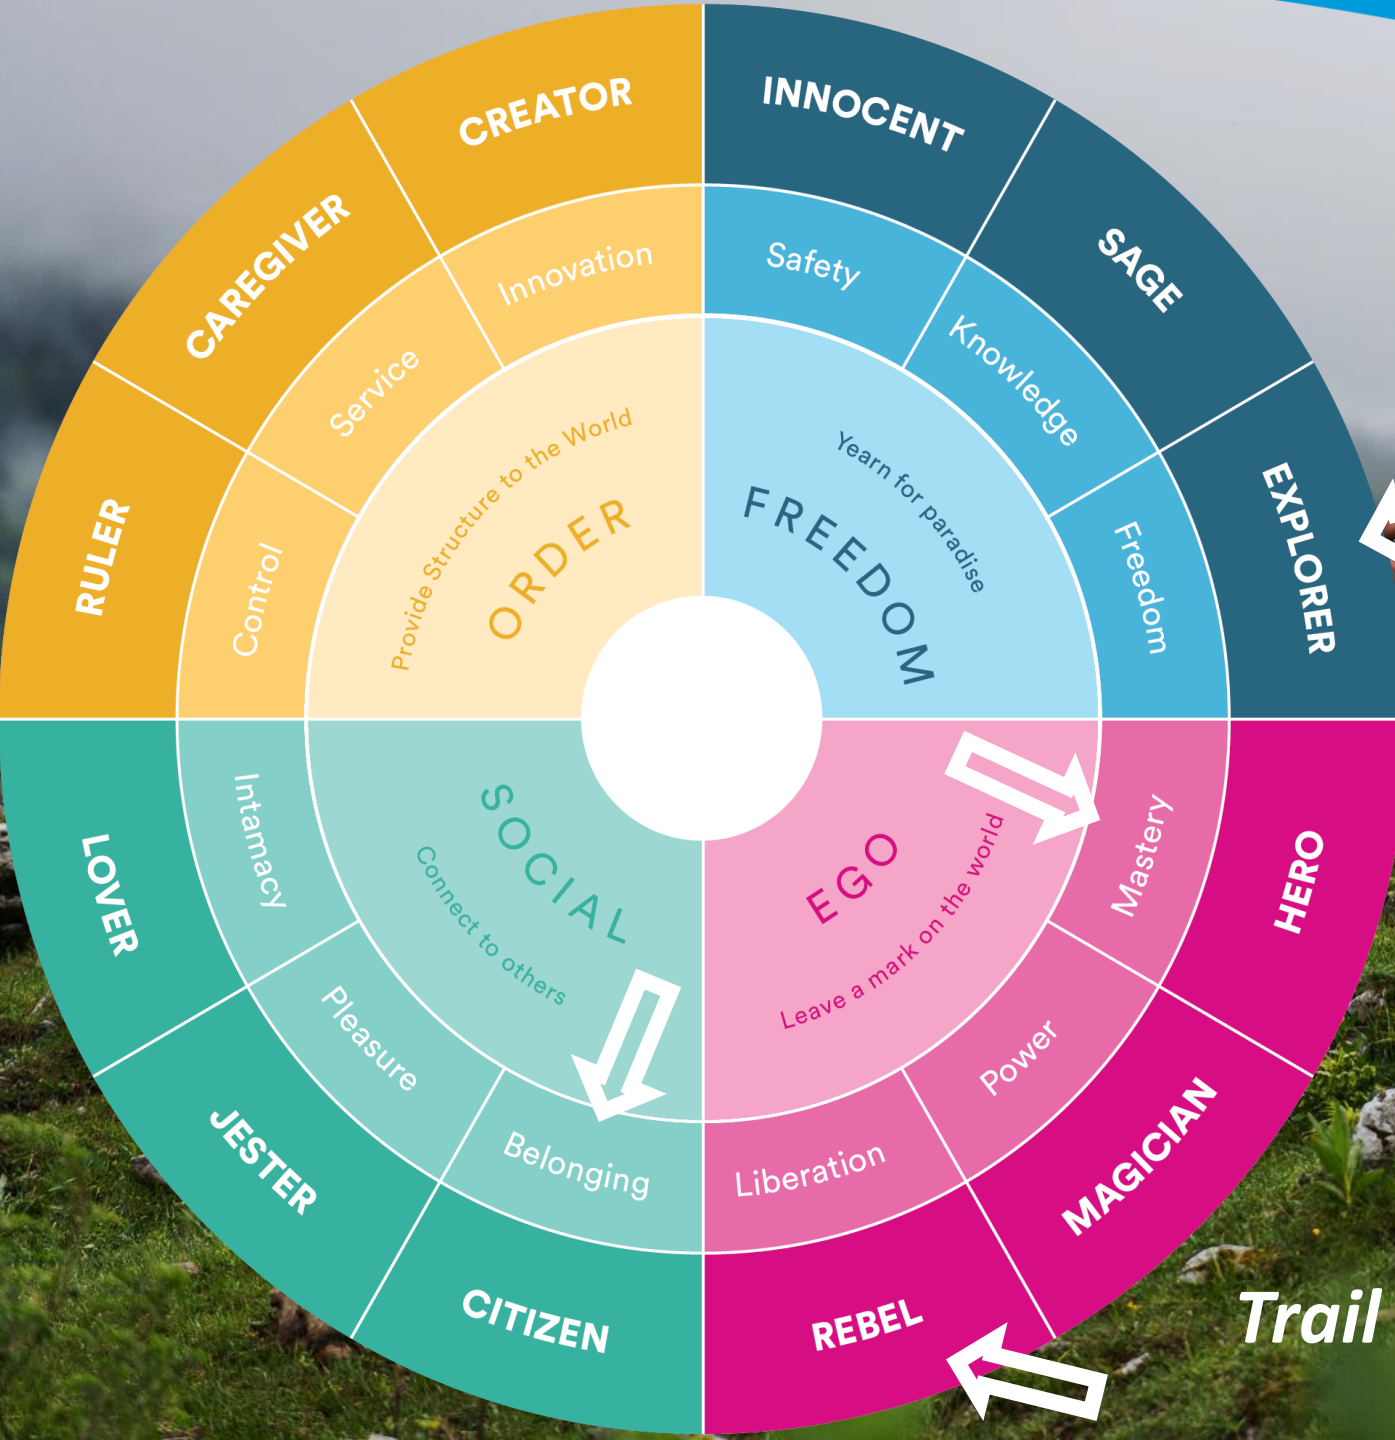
CREATOR
CAREGIVER
RULER
Innovation
Service
Control
Provide Structure to the World
ORDER

INNOCENT
SAGE
EXPLORER
Safety
Knowledge
Freedom
Yearn for paradise
FREEDOM

LOVER
JESTER
CITIZEN
Intamacy
Pleasure
Belonging
SOCIAL
Connect to others

HERO
MAGICIAN
REBEL
Mastery
Power
Liberation
EGO
Leave a mark on the world

Trail